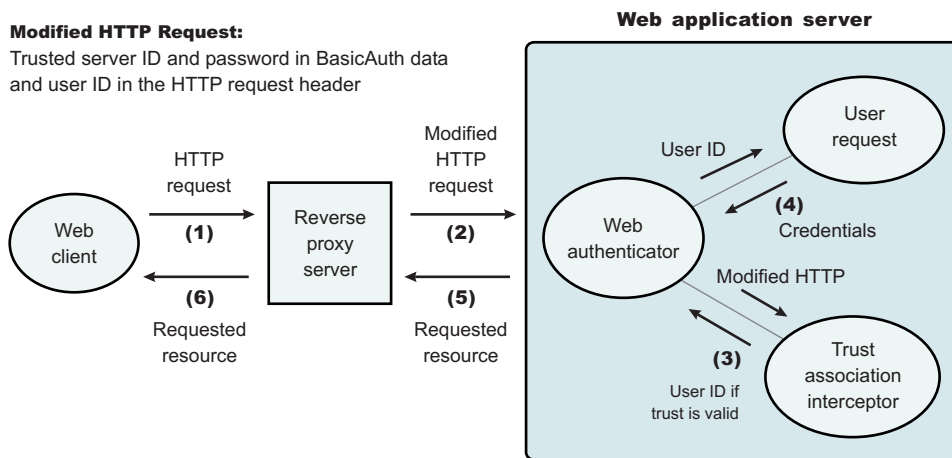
Modified HTTP Request:
Trusted server ID and password in BasicAuth data and user ID in the HTTP request header

Web application server

Web client

HTTP request
(1)

(6)
Requested resource

Reverse proxy server

Modified HTTP request
(2)

(5)
Requested resource

Web authenticator

User ID

User request

(4)
Credentials

Modified HTTP

(3)
User ID if trust is valid

Trust association interceptor